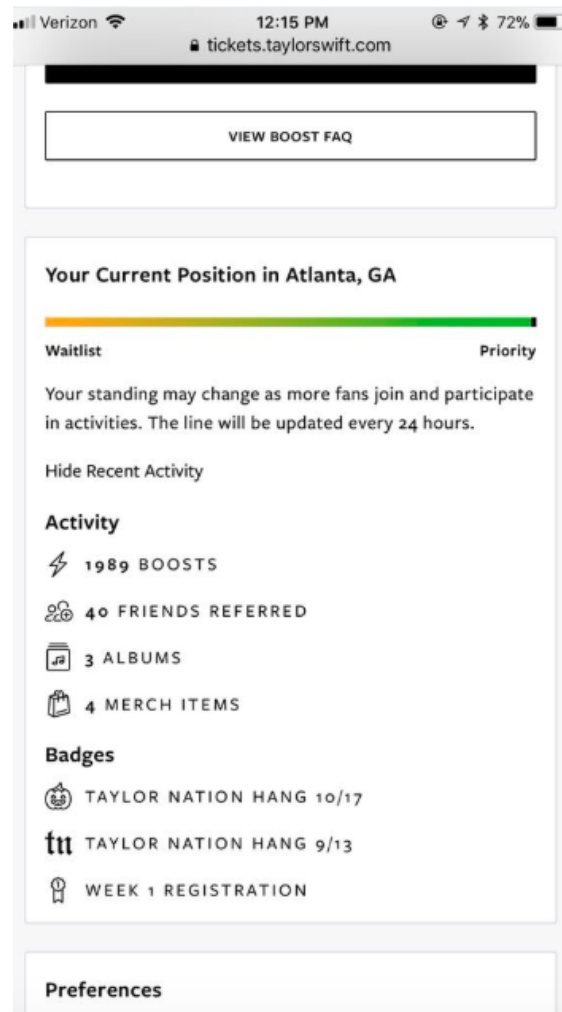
Verizon 12:15 PM 72%
tickets.taylorswift.com

VIEW BOOST FAQ

Your Current Position in Atlanta, GA

Waitlist
Priority

Your standing may change as more fans join and participate in activities. The line will be updated every 24 hours.

Hide Recent Activity

Activity

1989 BOOSTS

40 FRIENDS REFERRED

3 ALBUMS

4 MERCH ITEMS

Badges

TAYLOR NATION HANG 10/17

tn TAYLOR NATION HANG 9/13

WEEK 1 REGISTRATION

Preferences